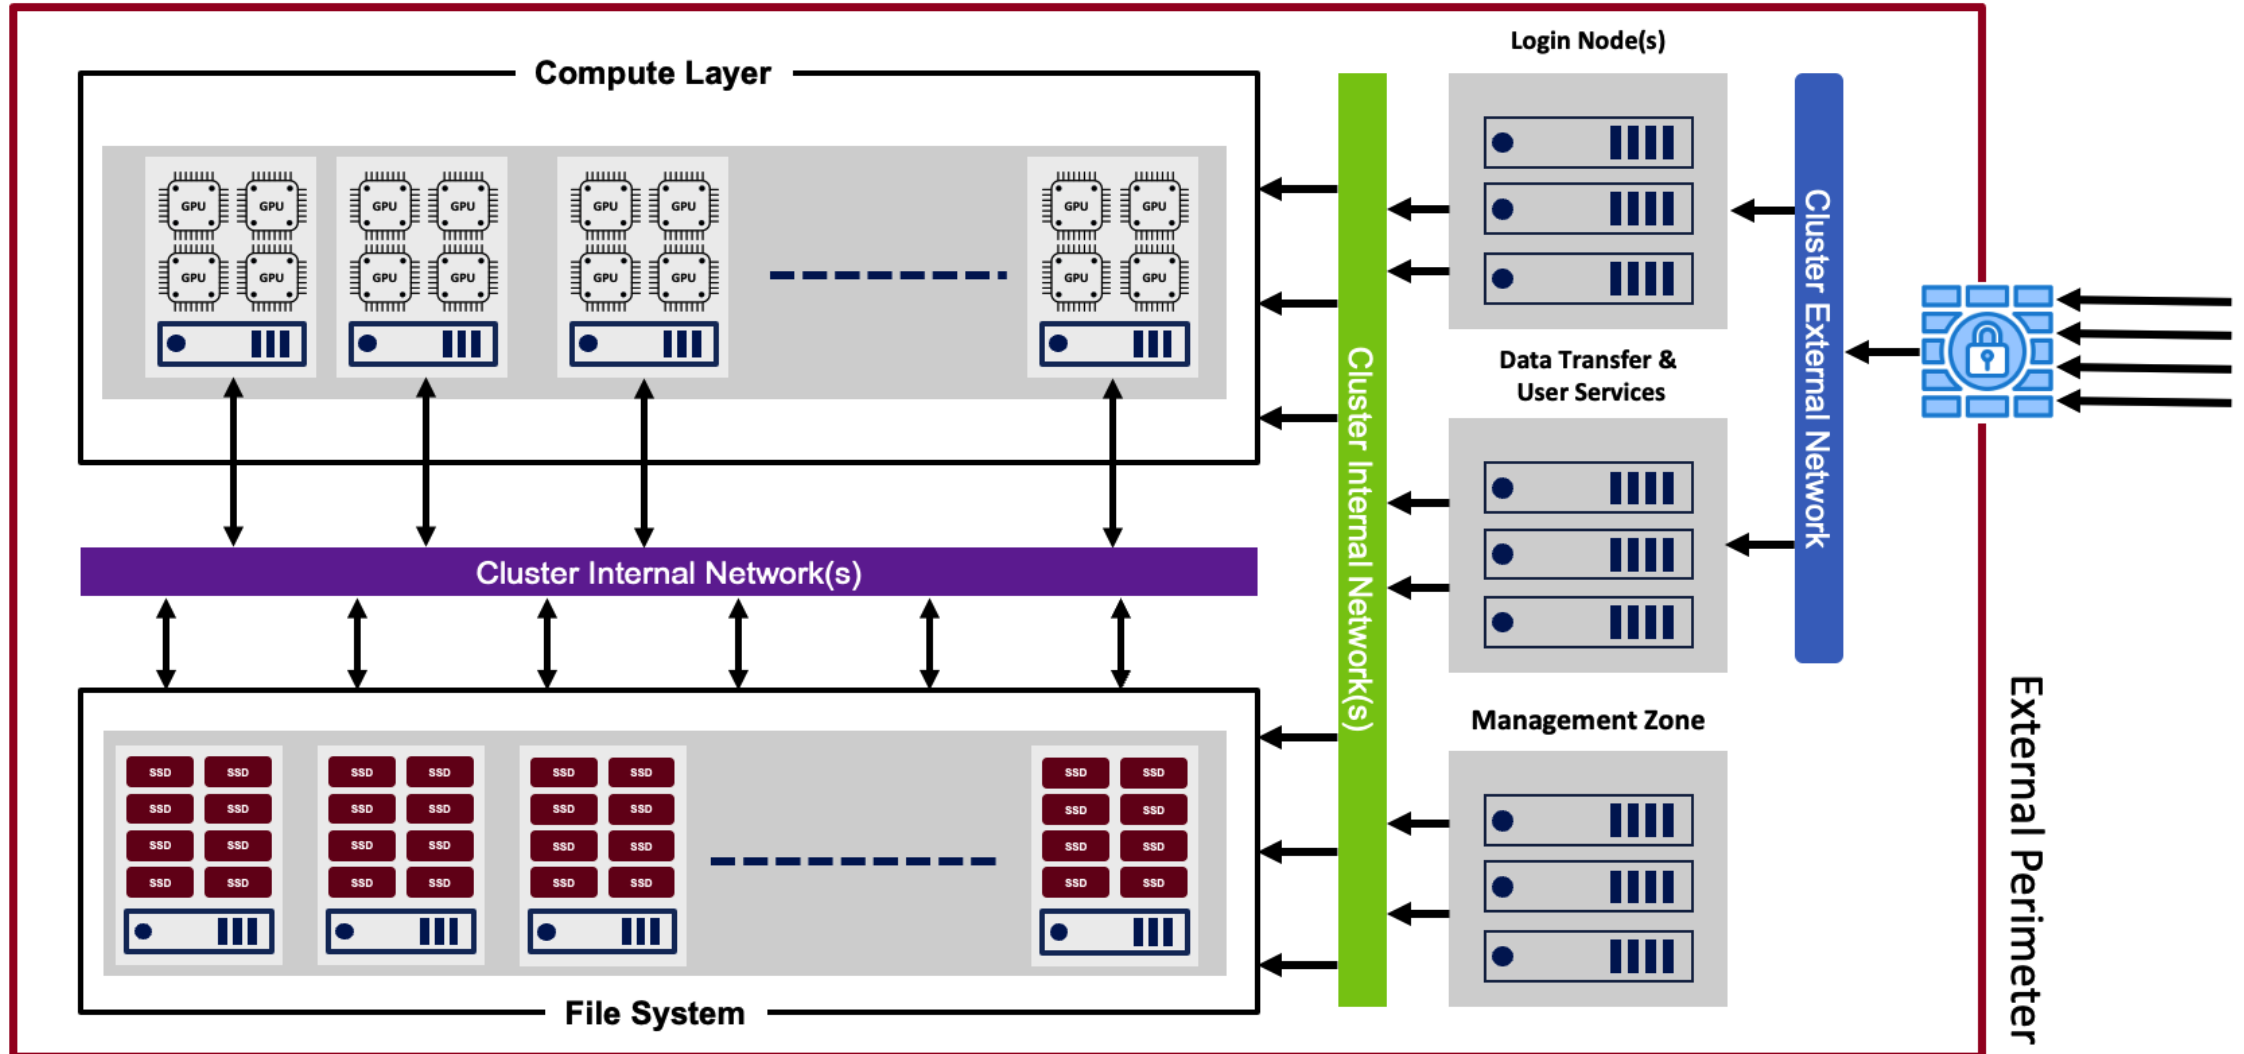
Compute Layer

GPU GPU GPU GPU

GPU GPU GPU GPU

GPU GPU GPU GPU

GPU GPU GPU GPU

Cluster Internal Network(s)

SSD SSD SSD SSD SSD SSD SSD SSD

SSD SSD SSD SSD SSD SSD SSD SSD

SSD SSD SSD SSD SSD SSD SSD SSD

SSD SSD SSD SSD SSD SSD SSD SSD

File System

Cluster Internal Network(s)

Login Node(s)

Data Transfer & User Services

Management Zone

Cluster External Network

External Perimeter